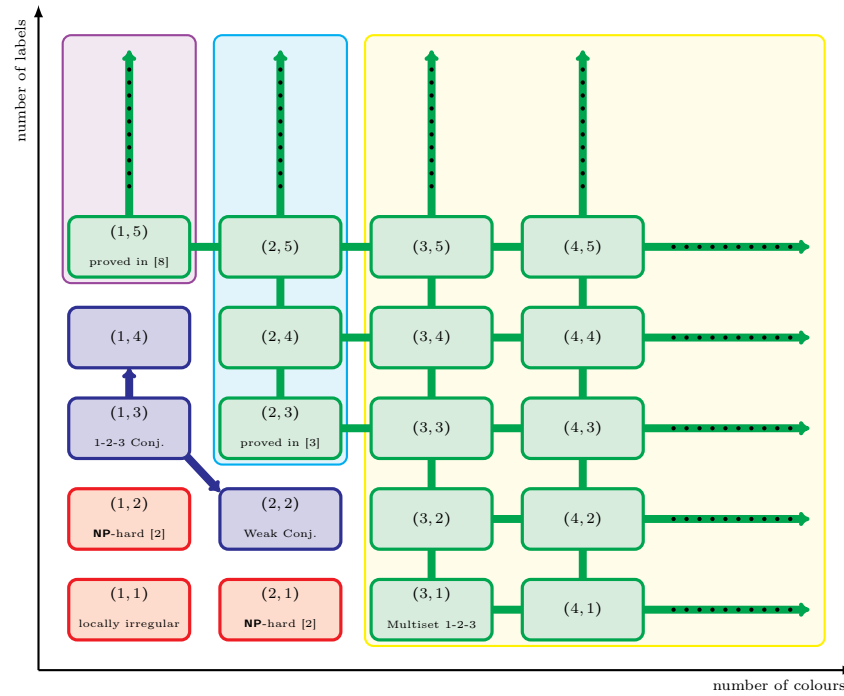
number of labels

$(1,5)$
proved in [8]

$(2,5)$

$(3,5)$

$(4,5)$

$(1,4)$

$(2,4)$

$(3,4)$

$(4,4)$

$(1,3)$
1-2-3 Conj.

$(2,3)$
proved in [3]

$(3,3)$

$(4,3)$

$(1,2)$
**NP**-hard [2]

$(2,2)$
Weak Conj.

$(3,2)$

$(4,2)$

$(1,1)$
locally irregular

$(2,1)$
**NP**-hard [2]

$(3,1)$
Multiset 1-2-3

$(4,1)$

number of colours